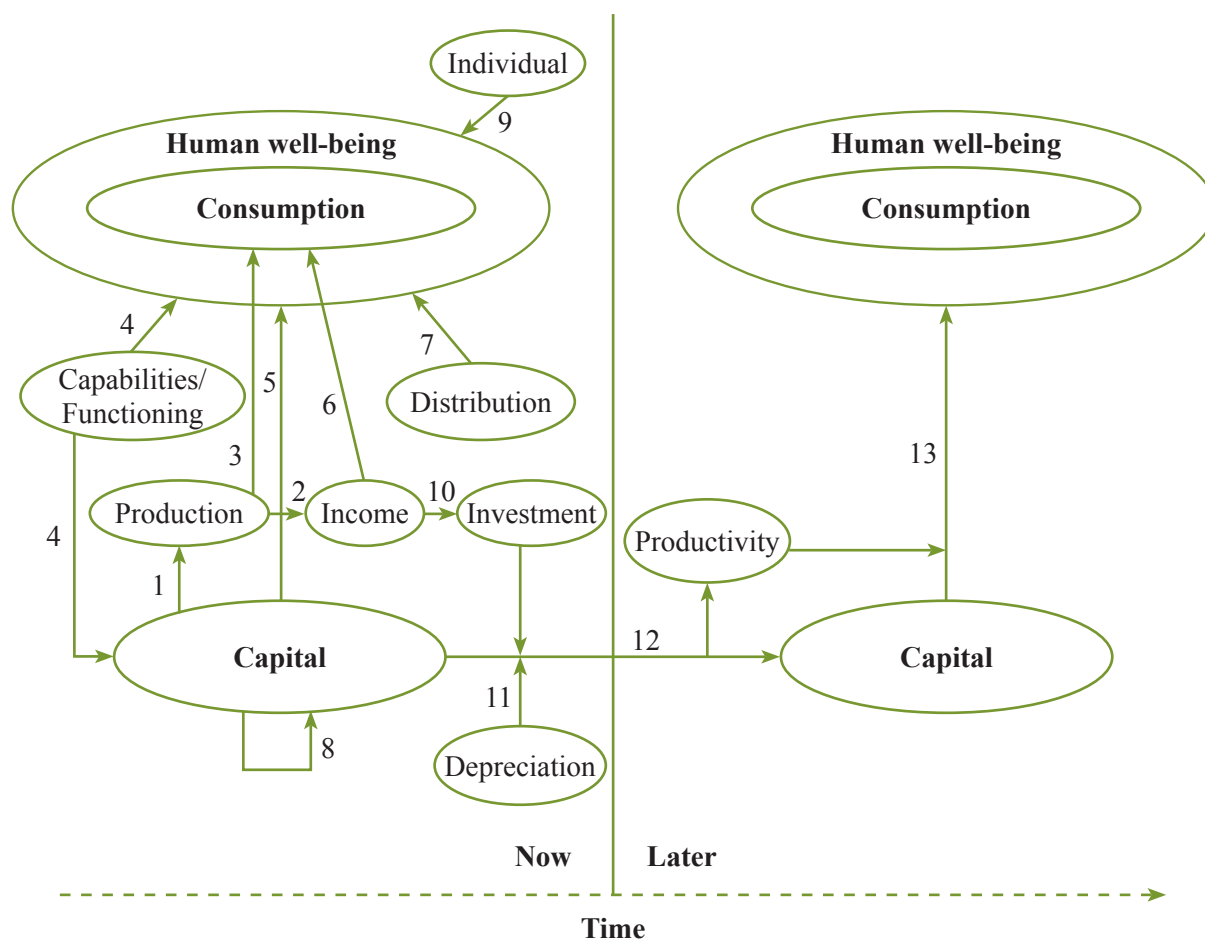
Individual

9

Human well-being

Consumption

Human well-being

Consumption

4

Capabilities/ Functioning

5

6

7

Distribution

13

3

Production

2

Income

10

Investment

Productivity

4

1

Capital

12

Capital

11

8

Depreciation

Now

Later

Time